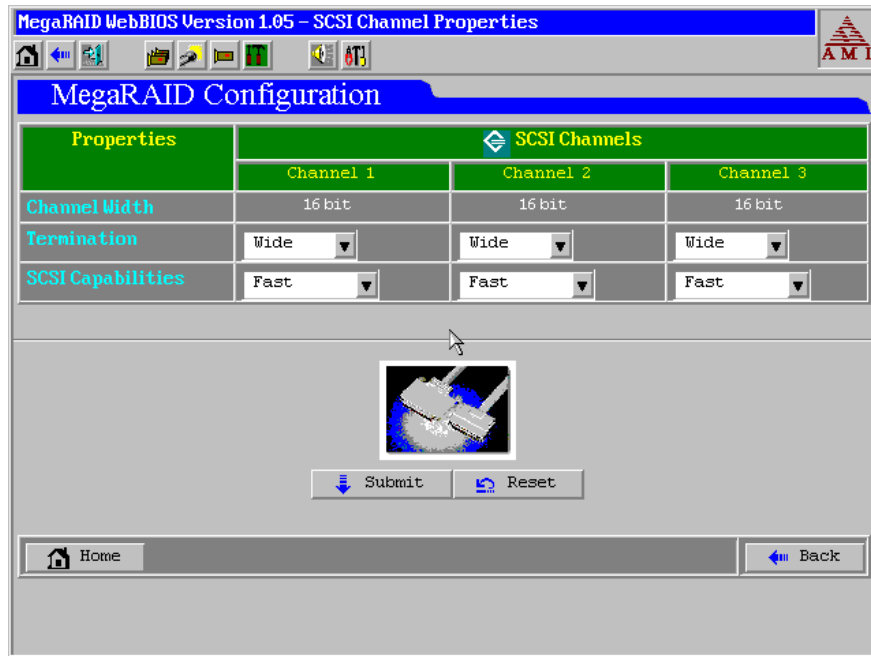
MegaRAID WebBIOS Version 1.05 – SCSI Channel Properties

AMI

MegaRAID Configuration

| Properties | SCSI Channels | | |
|---|---|---|---|
| | Channel 1 | Channel 2 | Channel 3 |
| Channel Width | 16 bit | 16 bit | 16 bit |
| Termination | Wide | Wide | Wide |
| SCSI Capabilities | Fast | Fast | Fast |

Submit Reset

Home Back